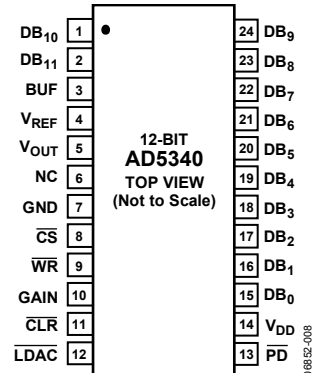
$DB_{10}$ 1
$DB_{11}$ 2
BUF 3
$V_{REF}$ 4
$V_{OUT}$ 5
NC 6
GND 7
$\overline{CS}$ 8
$\overline{WR}$ 9
GAIN 10
$\overline{CLR}$ 11
$\overline{LDAC}$ 12

12-BIT
AD5340
TOP VIEW
(Not to Scale)

24 $DB_9$
23 $DB_8$
22 $DB_7$
21 $DB_6$
20 $DB_5$
19 $DB_4$
18 $DB_3$
17 $DB_2$
16 $DB_1$
15 $DB_0$
14 $V_{DD}$
13 $\overline{PD}$

06852-008